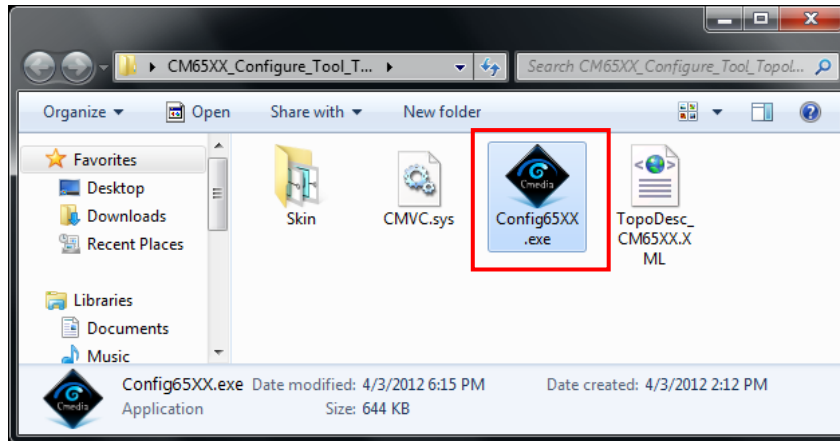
CM65XX_Configure_Tool_T... ▸

Search CM65XX_Configure_Tool_Topol...

Organize ▾ Open Share with ▾ New folder

Favorites
Desktop
Downloads
Recent Places

Libraries
Documents
Music

Skin

CMVC.sys

Cmedia

Config65XX.exe

TopoDesc_CM65XX.XML

Cmedia

Config65XX.exe Date modified: 4/3/2012 6:15 PM Date created: 4/3/2012 2:12 PM
Application Size: 644 KB